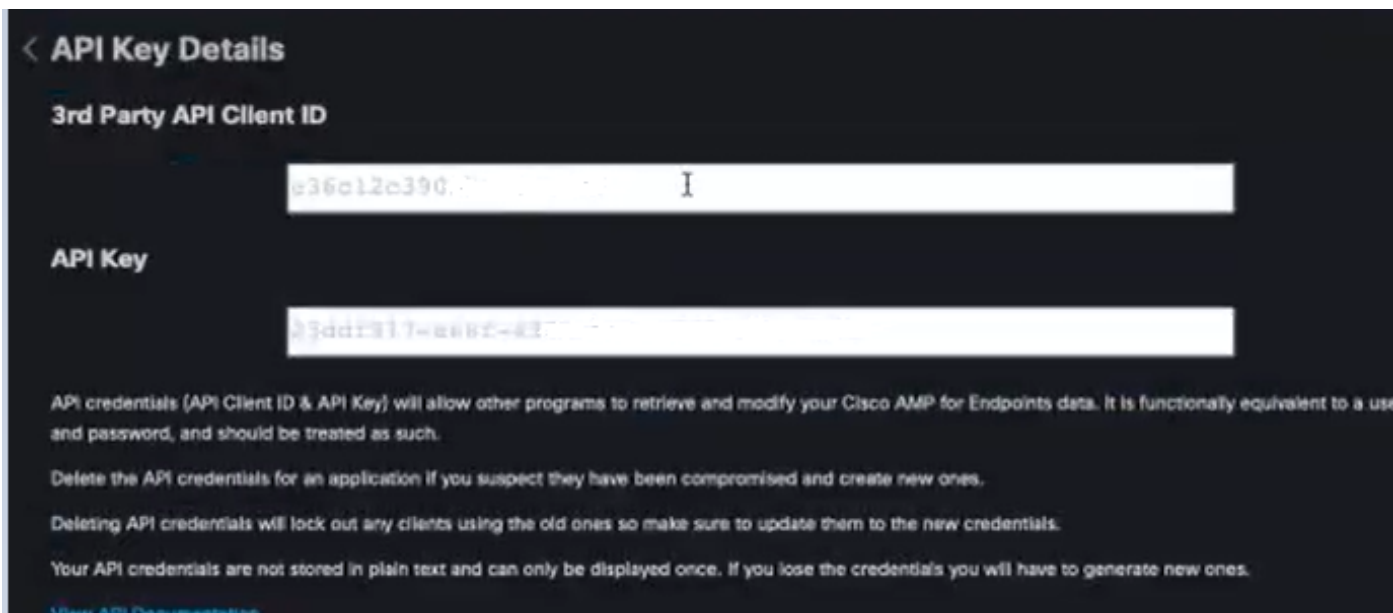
< API Key Details

3rd Party API Client ID

e36c12c390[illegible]

API Key

23ddf317-ee8f-43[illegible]

API credentials (API Client ID & API Key) will allow other programs to retrieve and modify your Cisco AMP for Endpoints data. It is functionally equivalent to a use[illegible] and password, and should be treated as such.

Delete the API credentials for an application if you suspect they have been compromised and create new ones.

Deleting API credentials will lock out any clients using the old ones so make sure to update them to the new credentials.

Your API credentials are not stored in plain text and can only be displayed once. If you lose the credentials you will have to generate new ones.

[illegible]